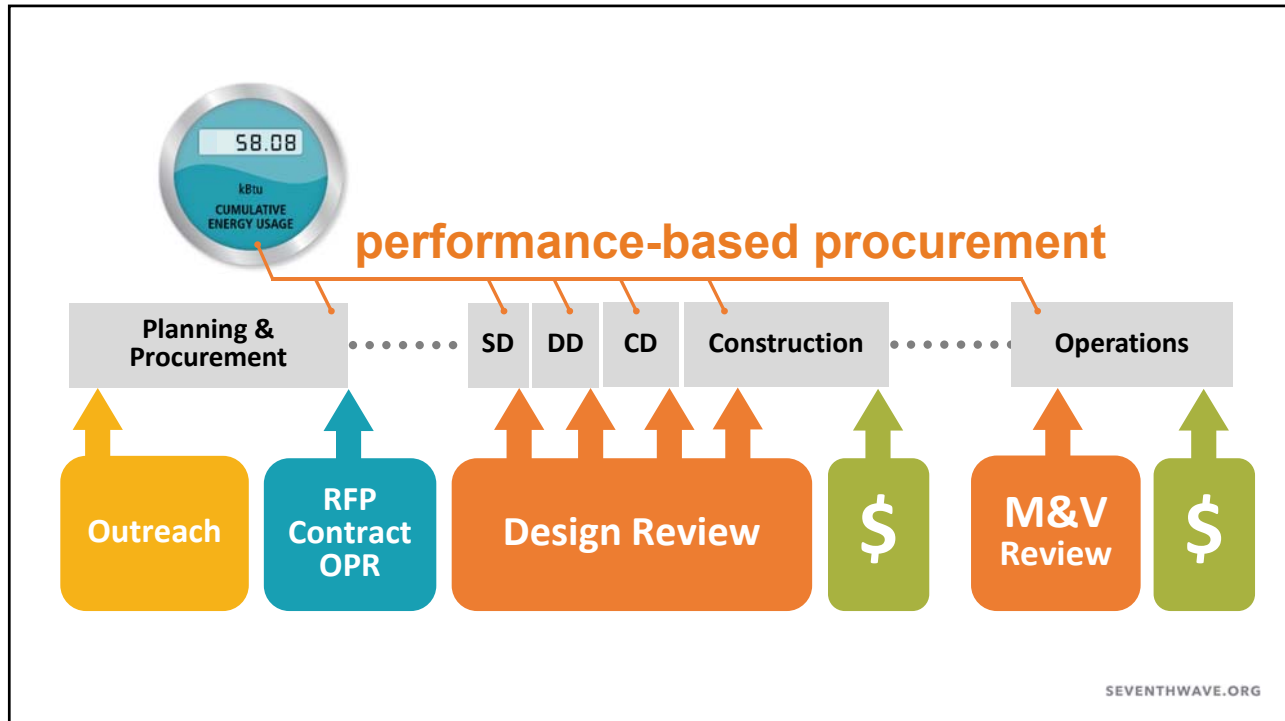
58.08
kBtu
CUMULATIVE ENERGY USAGE

performance-based procurement

Planning & Procurement

SD

DD

CD

Construction

Operations

Outreach

RFP Contract OPR

Design Review

$

M&V Review

$

SEVENTHWAVE.ORG